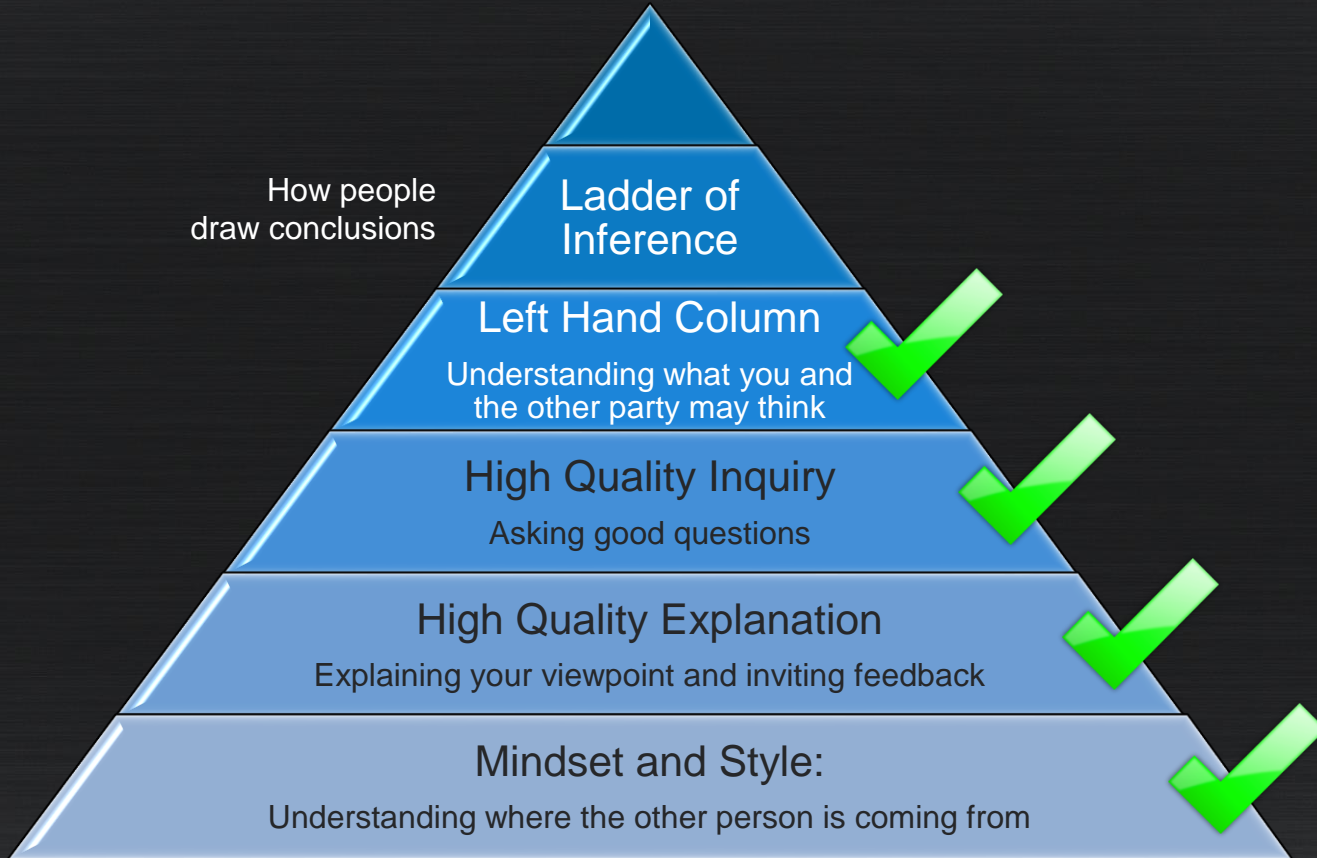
How people draw conclusions

Ladder of Inference

Left Hand Column

Understanding what you and the other party may think

High Quality Inquiry

Asking good questions

High Quality Explanation

Explaining your viewpoint and inviting feedback

Mindset and Style:

Understanding where the other person is coming from